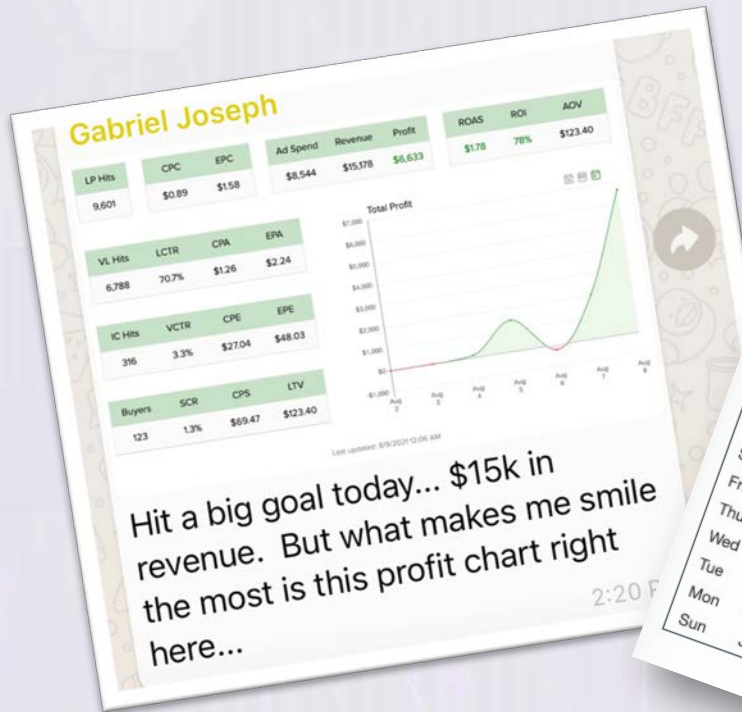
Gabriel Joseph

| LP Hits |
|---|
| 9,601 |

| CPC | EPC |
|---|---|
| $0.89 | $1.58 |

| Ad Spend | Revenue | Profit |
|---|---|---|
| $8,544 | $15,178 | $6,633 |

| ROAS | ROI | AOV |
|---|---|---|
| $1.78 | 78% | $123.40 |

| VL Hits | LCTR | CPA | EPA |
|---|---|---|---|
| 6,788 | 70.7% | $1.26 | $2.24 |

| IC Hits | VCTR | CPE | EPE |
|---|---|---|---|
| 316 | 3.3% | $27.04 | $48.03 |

| Buyers | SCR | CPS | LTV |
|---|---|---|---|
| 123 | 1.3% | $69.47 | $123.40 |

Total Profit

$7,000
$6,000
$5,000
$4,000
$3,000
$2,000
$1,000
$0
-$1,000

Aug 2
Aug 3
Aug 4
Aug 5
Aug 6
Aug 7
Aug 8

Last updated: 8/9/2021 12:06 AM

Hit a big goal today... $15k in revenue. But what makes me smile the most is this profit chart right here...

2:20 P

S
Fri
Thu
Wed
Tue
Mon
Sun